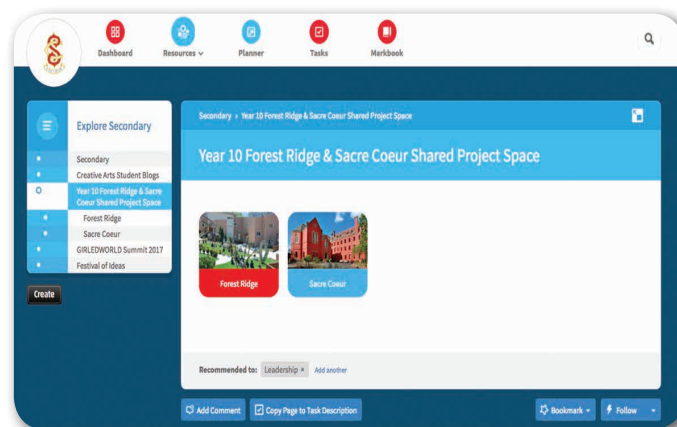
Dashboard
Resources
Planner
Tasks
Markbook

Explore Secondary

Secondary
Creative Arts Student Blogs
Year 10 Forest Ridge & Sacre Coeur Shared Project Space
Forest Ridge
Sacre Coeur
GIRLEDWORLD Summit 2017
Festival of Ideas

Create

Secondary › Year 10 Forest Ridge & Sacre Coeur Shared Project Space

Year 10 Forest Ridge & Sacre Coeur Shared Project Space

Forest Ridge
Sacre Coeur

Recommended to: Leadership × Add another

Add Comment
Copy Page to Task Description
Bookmark
Follow